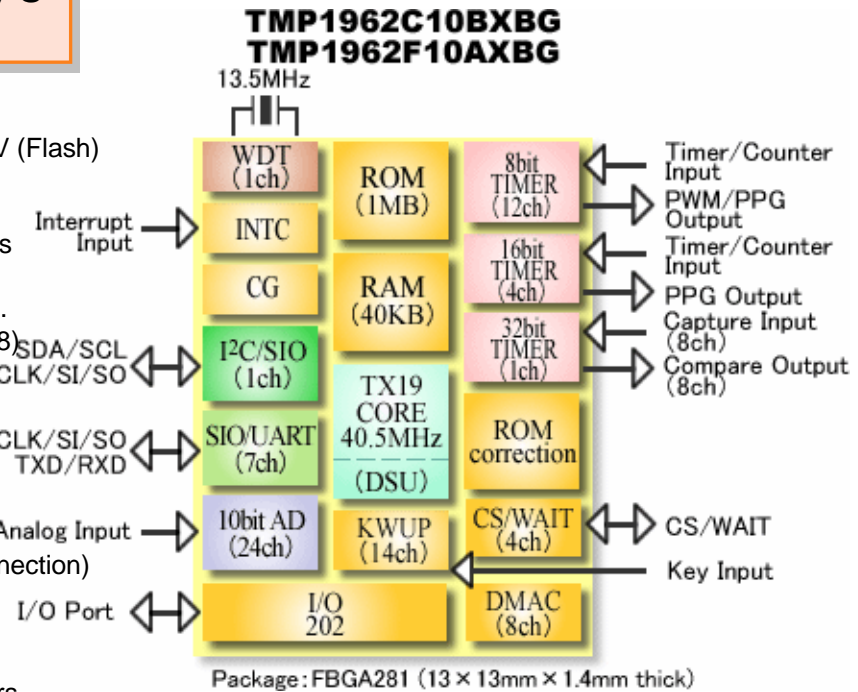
TMP1962C10BXBG
TMP1962F10AXBG

13.5MHz

/ (Flash)

s

.

8)

nection)

rs

WDT (1ch)

Interrupt Input

INTC

CG

SDA/SCL
CLK/SI/SO

I²C/SIO (1ch)

CLK/SI/SO
TXD/RXD

SIO/UART (7ch)

Analog Input

10bit AD (24ch)

I/O Port

I/O 202

ROM (1MB)

RAM (40KB)

TX19 CORE 40.5MHz

(DSU)

KWUP (14ch)

8bit TIMER (12ch)

16bit TIMER (4ch)

32bit TIMER (1ch)

ROM correction

CS/WAIT (4ch)

DMAC (8ch)

Timer/Counter Input

PWM/PPG Output

Timer/Counter Input

PPG Output

Capture Input (8ch)

Compare Output (8ch)

CS/WAIT

Key Input

Package: FBGA281 (13 × 13mm × 1.4mm thick)